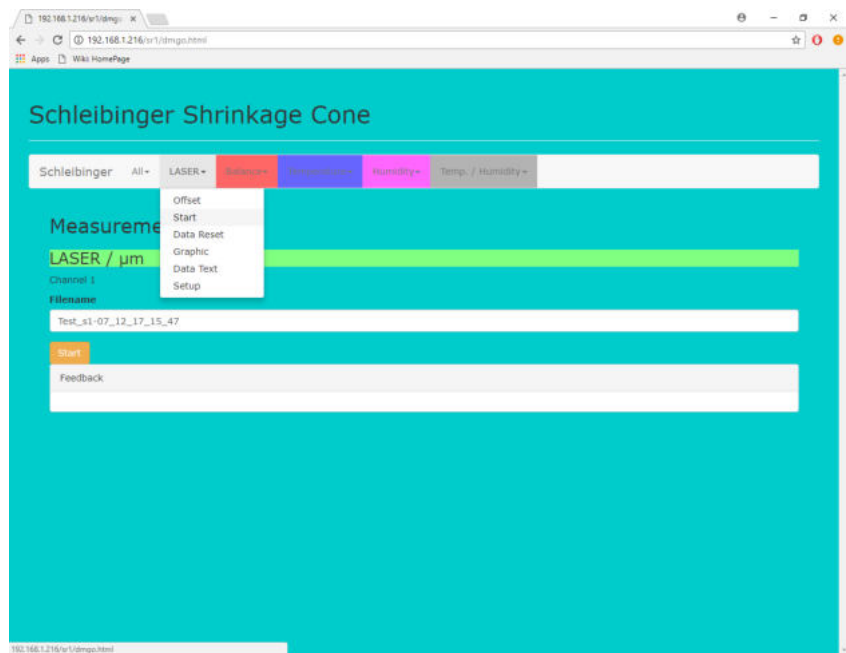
192.168.1.216/sr1/dmgo ×

192.168.1.216/sr1/dmgo.html

Apps Wiki HomePage

Schleibinger Shrinkage Cone

Schleibinger All▾ LASER▾ Balance▾ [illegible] Humidity▾ Temp. / Humidity▾

Offset
Start
Data Reset
Graphic
Data Text
Setup

Measureme

LASER / μm

Channel 1

Filename

Test_s1-07_12_17_15_47

Start

Feedback

192.168.1.216/sr1/dmgo.html